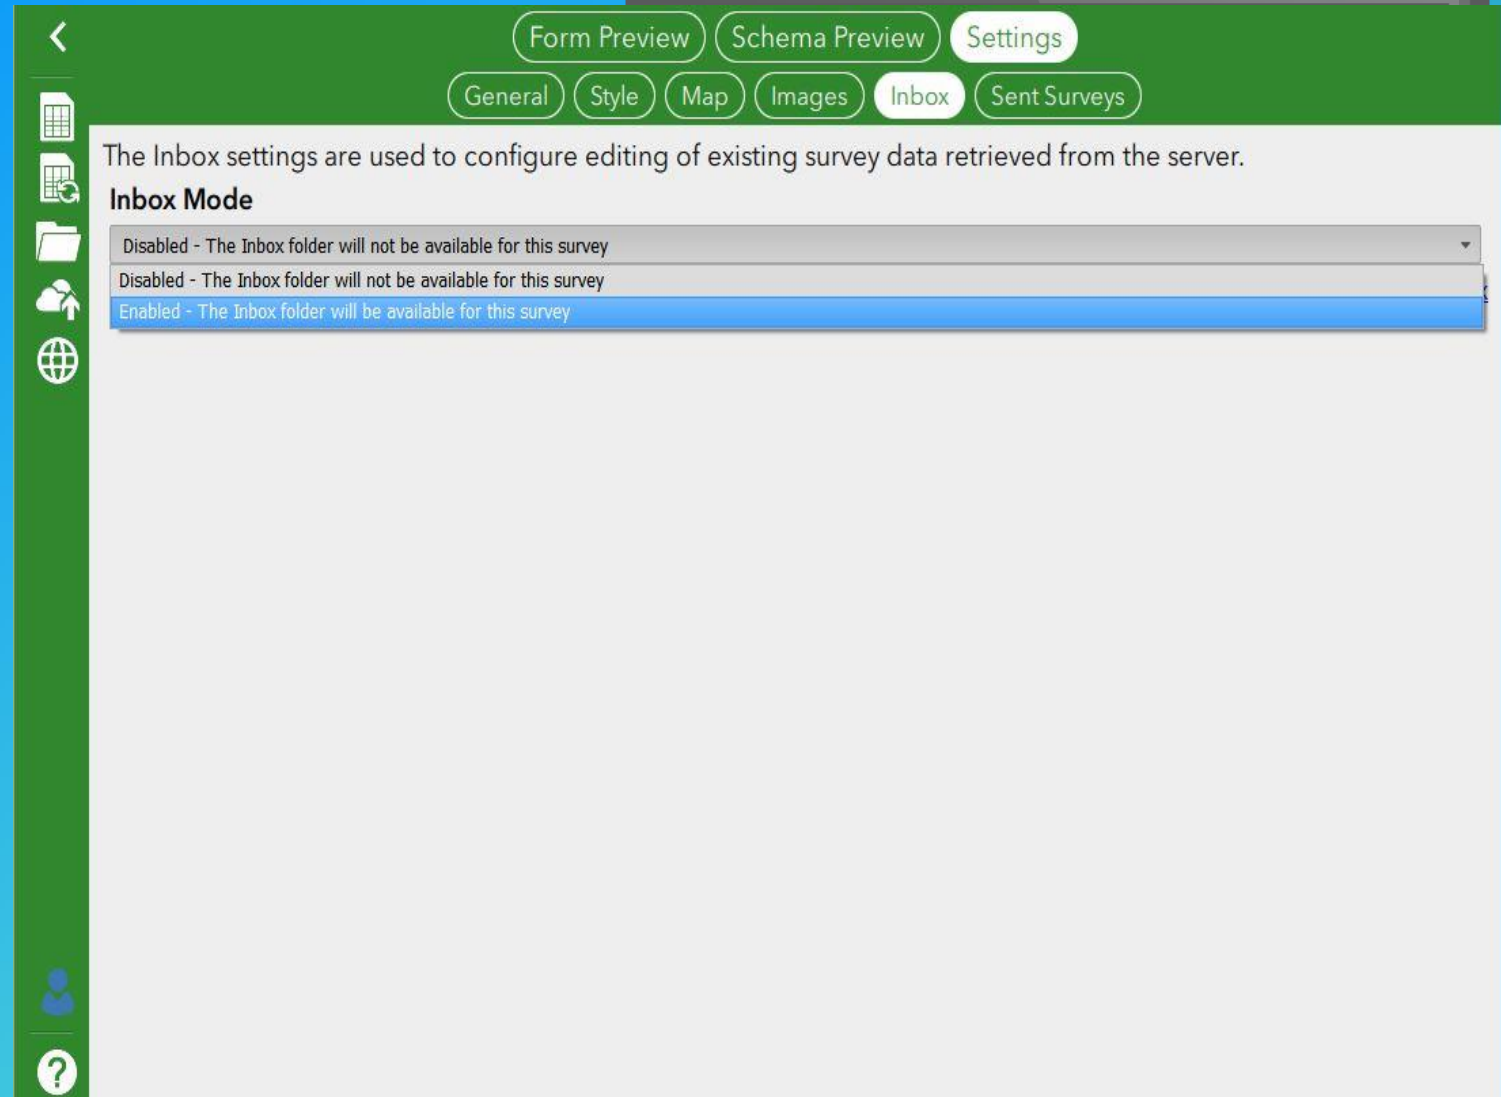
Form Preview Schema Preview Settings

General Style Map Images Inbox Sent Surveys

The Inbox settings are used to configure editing of existing survey data retrieved from the server.

Inbox Mode

Disabled - The Inbox folder will not be available for this survey

Disabled - The Inbox folder will not be available for this survey

Enabled - The Inbox folder will be available for this survey